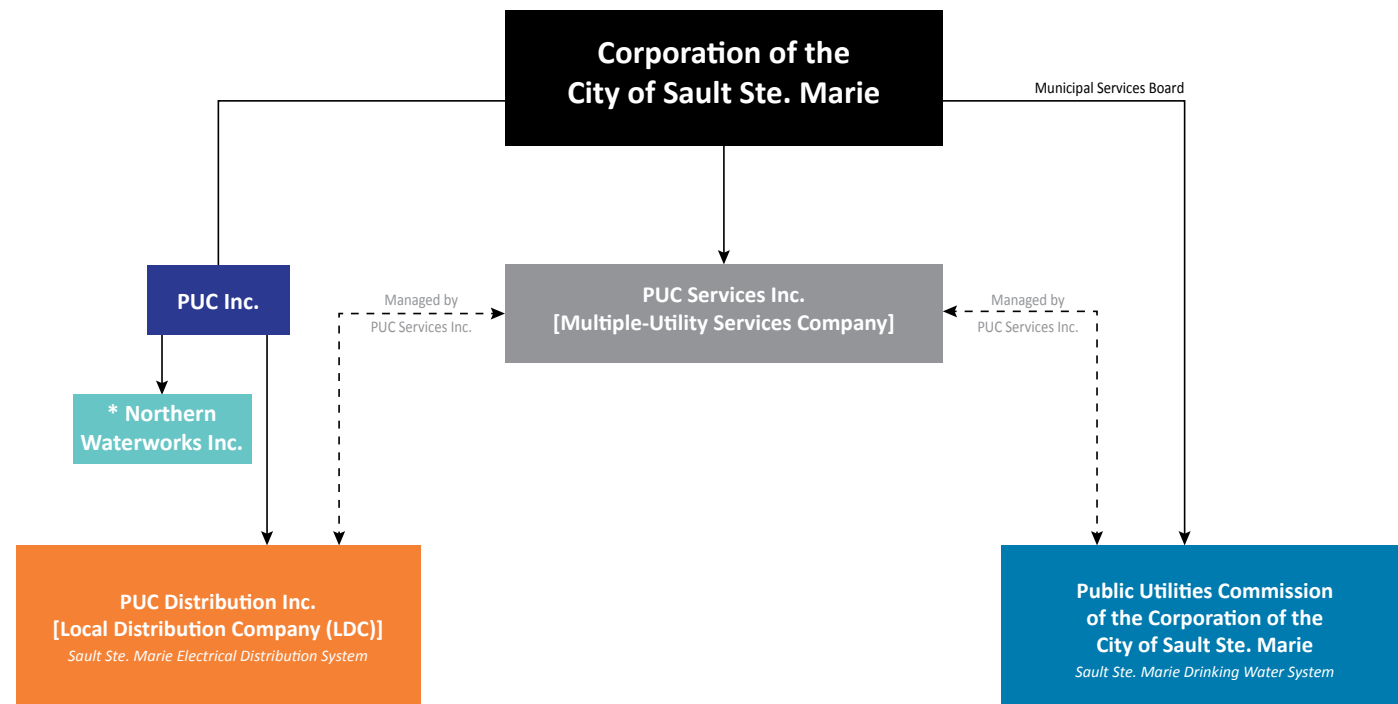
Corporation of the City of Sault Ste. Marie

Municipal Services Board

PUC Inc.

Managed by PUC Services Inc.

PUC Services Inc. [Multiple-Utility Services Company]

Managed by PUC Services Inc.

* Northern Waterworks Inc.

PUC Distribution Inc. [Local Distribution Company (LDC)]
Sault Ste. Marie Electrical Distribution System

Public Utilities Commission of the Corporation of the City of Sault Ste. Marie
Sault Ste. Marie Drinking Water System